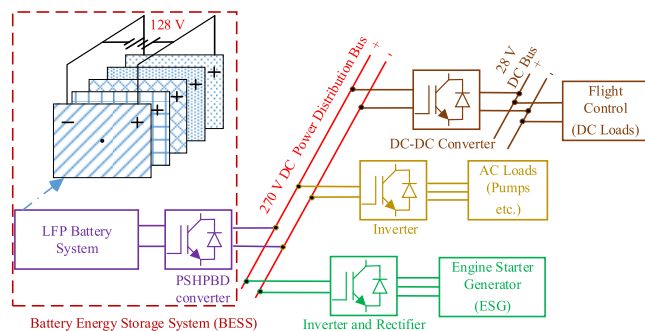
128 V

−
+
+
+
+
+

LFP Battery System

PSHPBD converter

Battery Energy Storage System (BESS)

270 V DC Power Distribution Bus
+
-

28 V DC Bus
+
-

DC-DC Converter

Flight Control (DC Loads)

Inverter

AC Loads (Pumps etc.)

Inverter and Rectifier

Engine Starter Generator (ESG)